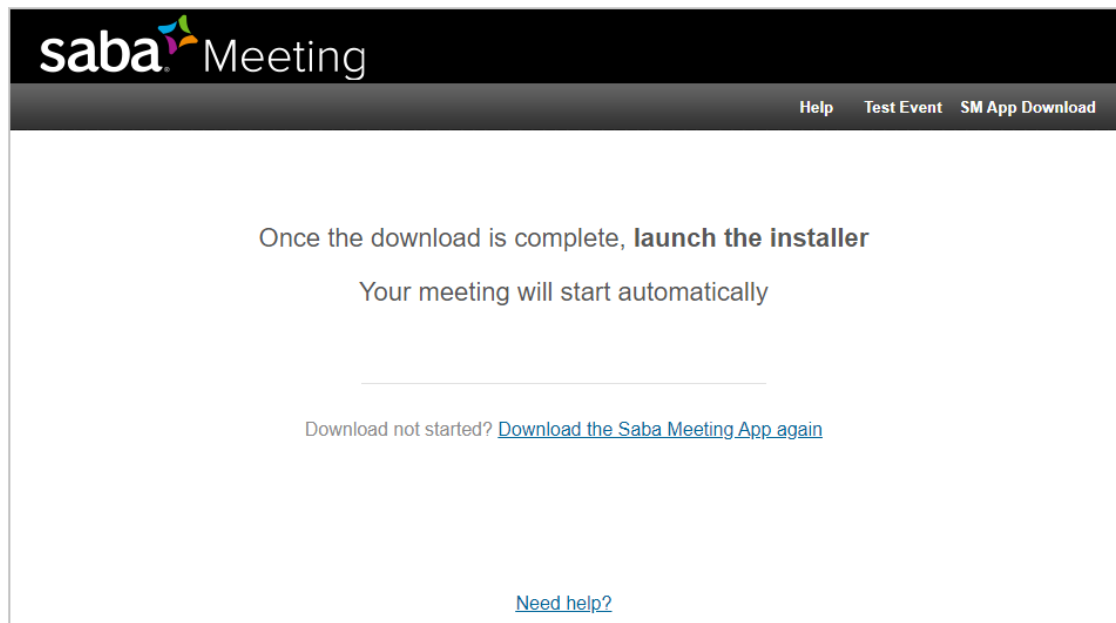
saba Meeting

Help Test Event SM App Download

Once the download is complete, **launch the installer**

Your meeting will start automatically

Download not started? Download the Saba Meeting App again

Need help?